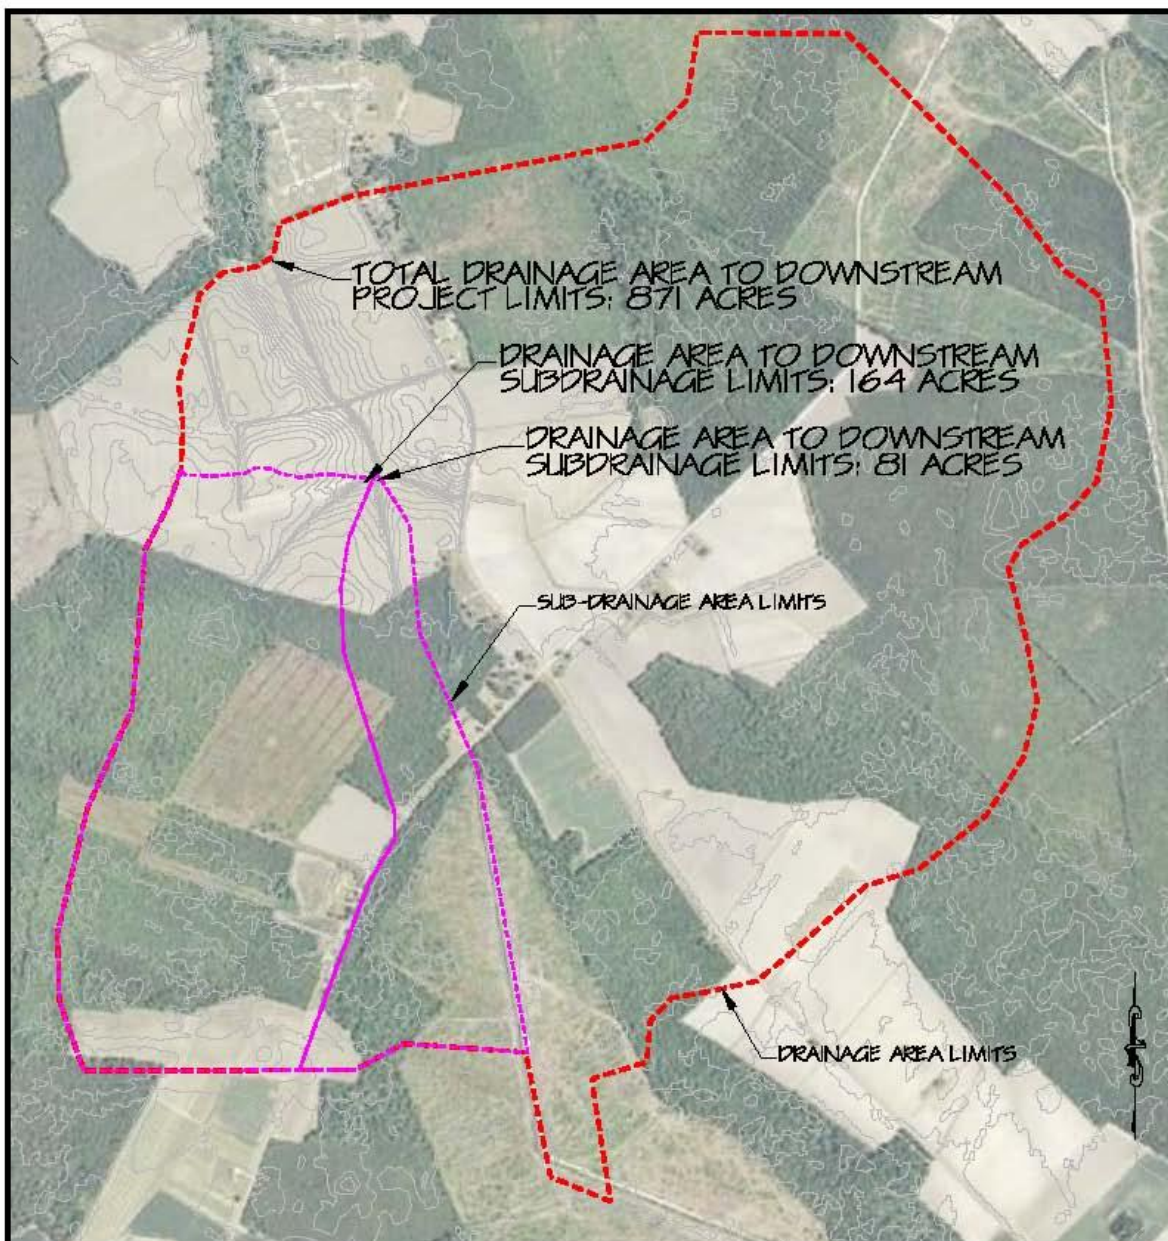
TOTAL DRAINAGE AREA TO DOWNSTREAM PROJECT LIMITS: 871 ACRES

DRAINAGE AREA TO DOWNSTREAM SUBDRAINAGE LIMITS: 164 ACRES

DRAINAGE AREA TO DOWNSTREAM SUBDRAINAGE LIMITS: 81 ACRES

SUB-DRAINAGE AREA LIMITS

DRAINAGE AREA LIMITS